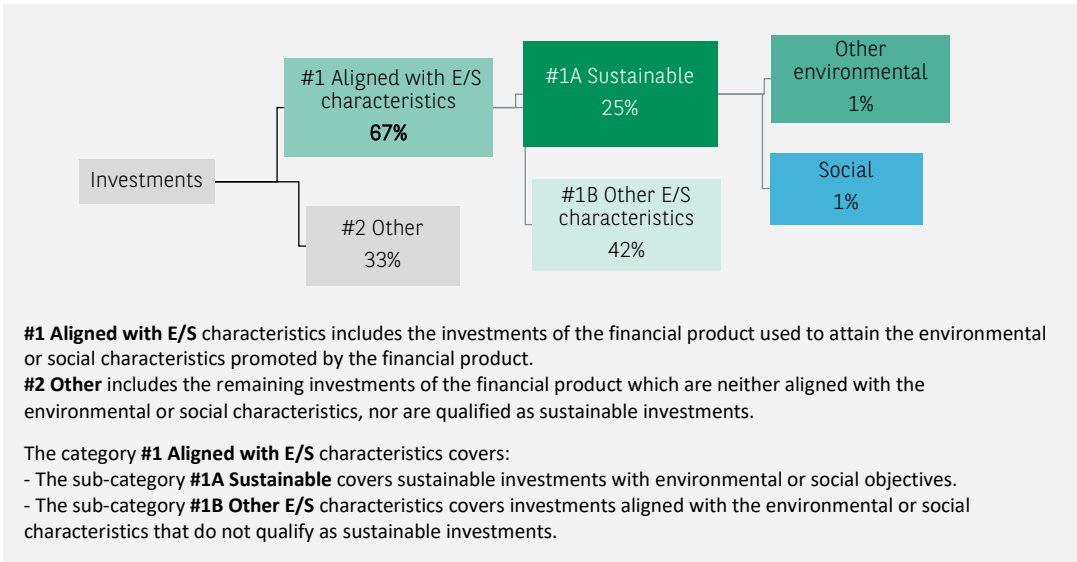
Investments

#1 Aligned with E/S characteristics
67%

#2 Other
33%

#1A Sustainable
25%

#1B Other E/S characteristics
42%

Other environmental
1%

Social
1%

**#1 Aligned with E/S** characteristics includes the investments of the financial product used to attain the environmental or social characteristics promoted by the financial product.
**#2 Other** includes the remaining investments of the financial product which are neither aligned with the environmental or social characteristics, nor are qualified as sustainable investments.

The category **#1 Aligned with E/S** characteristics covers:
- The sub-category **#1A Sustainable** covers sustainable investments with environmental or social objectives.
- The sub-category **#1B Other E/S** characteristics covers investments aligned with the environmental or social characteristics that do not qualify as sustainable investments.